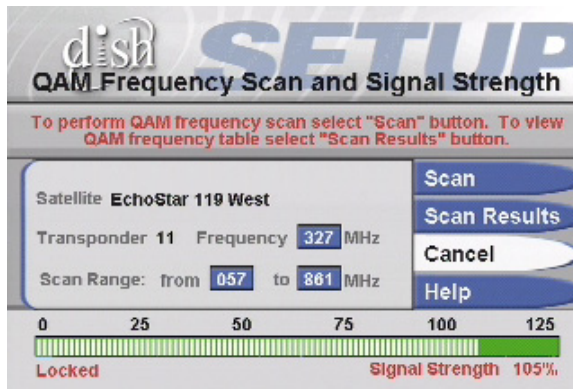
dish SETUP

QAM Frequency Scan and Signal Strength

To perform QAM frequency scan select "Scan" button. To view QAM frequency table select "Scan Results" button.

Satellite EchoStar 119 West

Transponder 11 Frequency 327 MHz

Scan Range: from 057 to 861 MHz

Scan

Scan Results

Cancel

Help

0 25 50 75 100 125

Locked

Signal Strength 105%